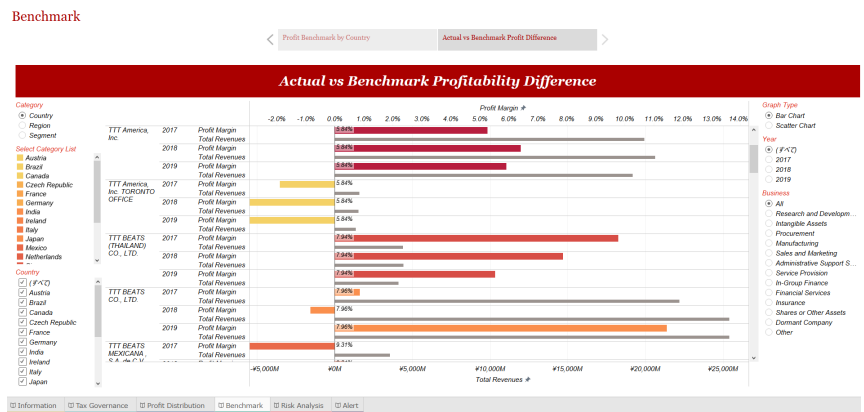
Benchmark

Profit Benchmark by Country | Actual vs Benchmark Profit Difference

Actual vs Benchmark Profitability Difference

Category
Country
Region
Segment

Select Category List
Austria
Brazil
Canada
Czech Republic
France
Germany
India
Ireland
Italy
Japan
Mexico
Netherlands

Country
(すべて)
Austria
Brazil
Canada
Czech Republic
France
Germany
India
Ireland
Italy
Japan

Profit Margin
-2.0% -1.0% 0.0% 1.0% 2.0% 3.0% 4.0% 5.0% 6.0% 7.0% 8.0% 9.0% 10.0% 11.0% 12.0% 13.0% 14.0%

| | | | |
|---|---|---|---|
| TTT America, Inc. | 2017 | Profit Margin | 5.84% |
| | | Total Revenues | |
| | 2018 | Profit Margin | 5.84% |
| | | Total Revenues | |
| | 2019 | Profit Margin | 5.84% |
| | | Total Revenues | |
| TTT America, Inc. TORONTO OFFICE | 2017 | Profit Margin | 5.84% |
| | | Total Revenues | |
| | 2018 | Profit Margin | 5.84% |
| | | Total Revenues | |
| | 2019 | Profit Margin | 5.84% |
| | | Total Revenues | |
| TTT BEATS (THAILAND) CO., LTD. | 2017 | Profit Margin | 7.94% |
| | | Total Revenues | |
| | 2018 | Profit Margin | 7.94% |
| | | Total Revenues | |
| | 2019 | Profit Margin | 7.94% |
| | | Total Revenues | |
| TTT BEATS CO., LTD. | 2017 | Profit Margin | 7.96% |
| | | Total Revenues | |
| | 2018 | Profit Margin | |
| | | Total Revenues | |
| | 2019 | Profit Margin | 7.96% |
| | | Total Revenues | |
| TTT BEATS MEXICANA, S.A. de C.V. | | Profit Margin | 9.31% |
| | | Total Revenues | |

¥-5,000M ¥0M ¥5,000M ¥10,000M ¥15,000M ¥20,000M ¥25,000M
Total Revenues

Graph Type
Bar Chart
Scatter Chart

Year
(すべて)
2017
2018
2019

Business
All
Research and Developm...
Intangible Assets
Procurement
Manufacturing
Sales and Marketing
Administrative Support S...
Service Provision
In-Group Finance
Financial Services
Insurance
Shares or Other Assets
Dormant Company
Other

Information | Tax Governance | Profit Distribution | Benchmark | Risk Analysis | Alert